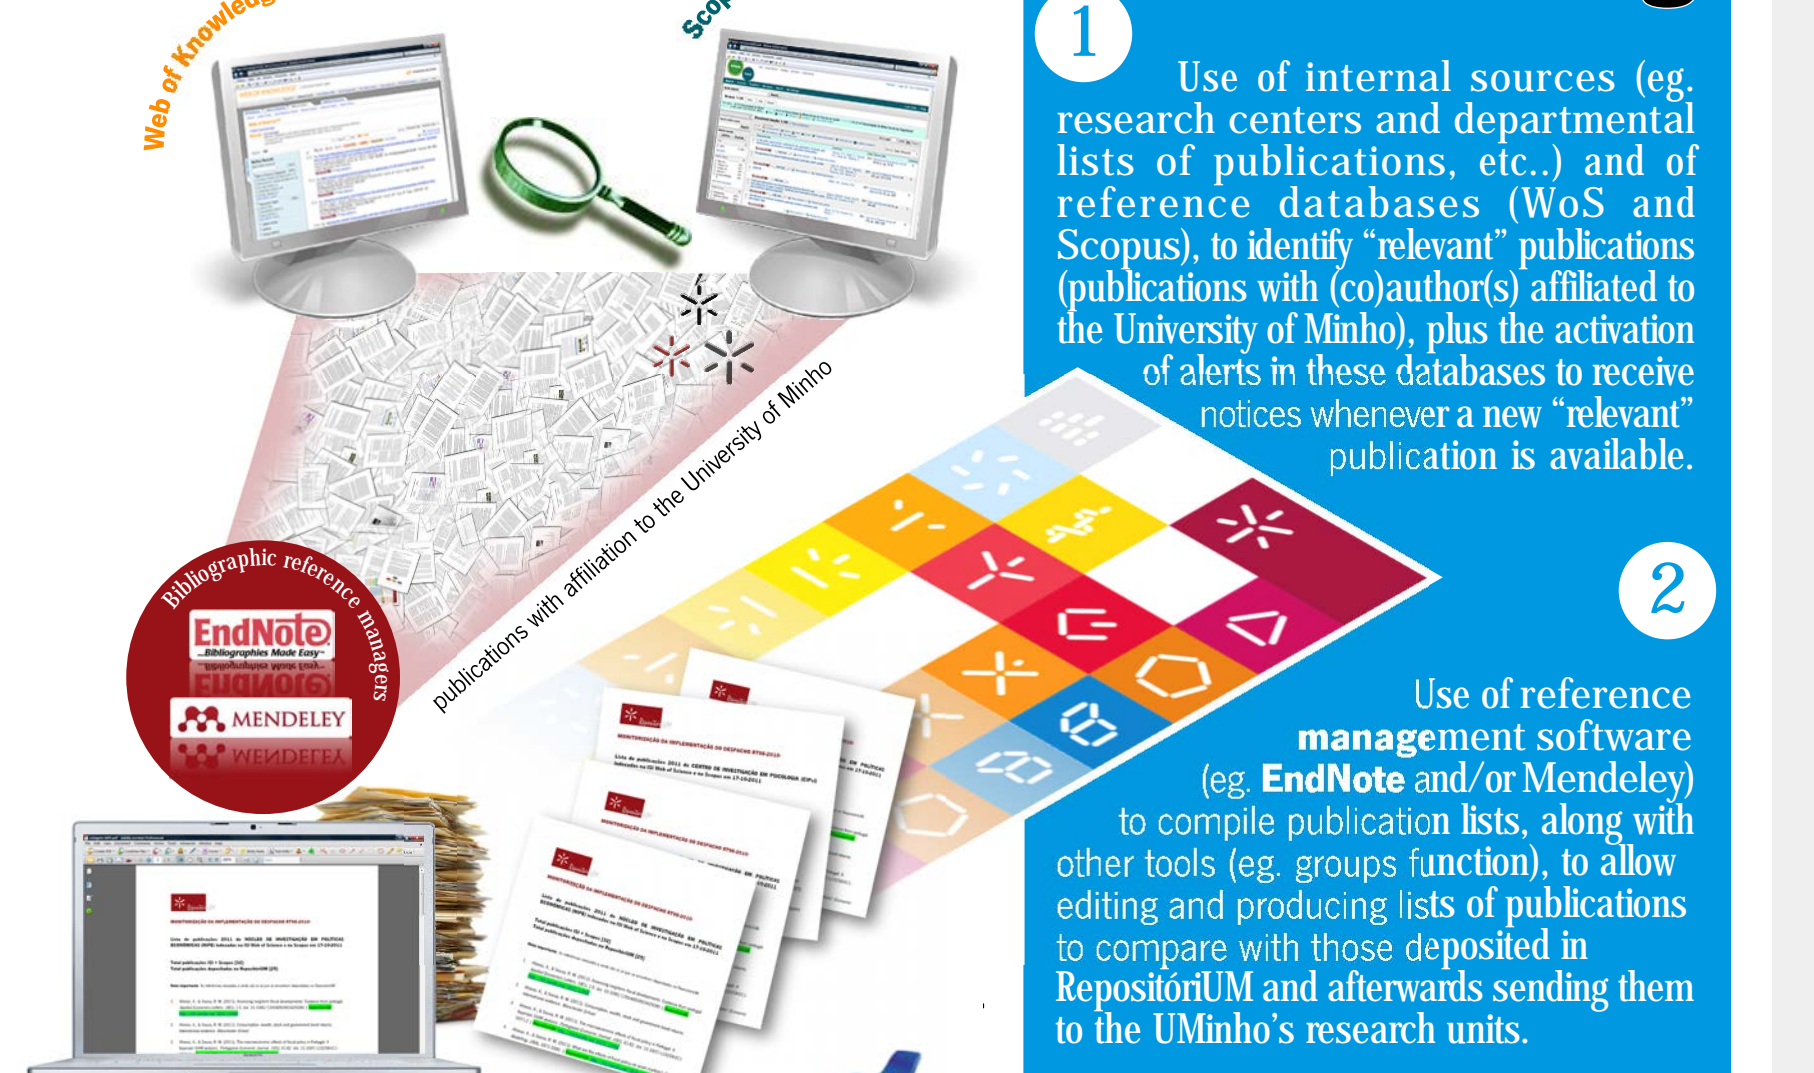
Web of Knowledg

Scop

1

Use of internal sources (eg. research centers and departmental lists of publications, etc..) and of reference databases (WoS and Scopus), to identify "relevant" publications (publications with (co)author(s) affiliated to the University of Minho), plus the activation of alerts in these databases to receive notices whenever a new "relevant" publication is available.

publications with affiliation to the University of Minho

Bibliographic reference managers

EndNote
Bibliographies Made Easy

MENDELEY

2

Use of reference management software (eg. EndNote and/or Mendeley) to compile publication lists, along with other tools (eg. groups function), to allow editing and producing lists of publications to compare with those deposited in RepositóriUM and afterwards sending them to the UMinho's research units.